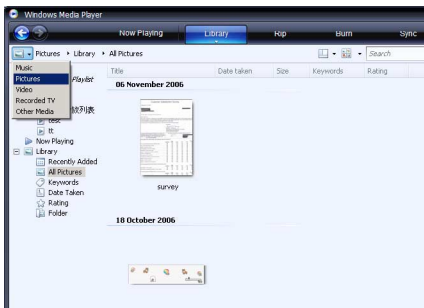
Windows Media Player

Now Playing Library Rip Burn Sync

Pictures ▸ Library ▸ All Pictures

Search

Music
Pictures
Video
Recorded TV
Other Media

Playlist
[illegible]放列表
test
tt
Now Playing
Library
Recently Added
All Pictures
Keywords
Date Taken
Rating
Folder

| Title | Date taken | Size | Keywords | Rating |
|---|---|---|---|---|

06 November 2006

survey

18 October 2006